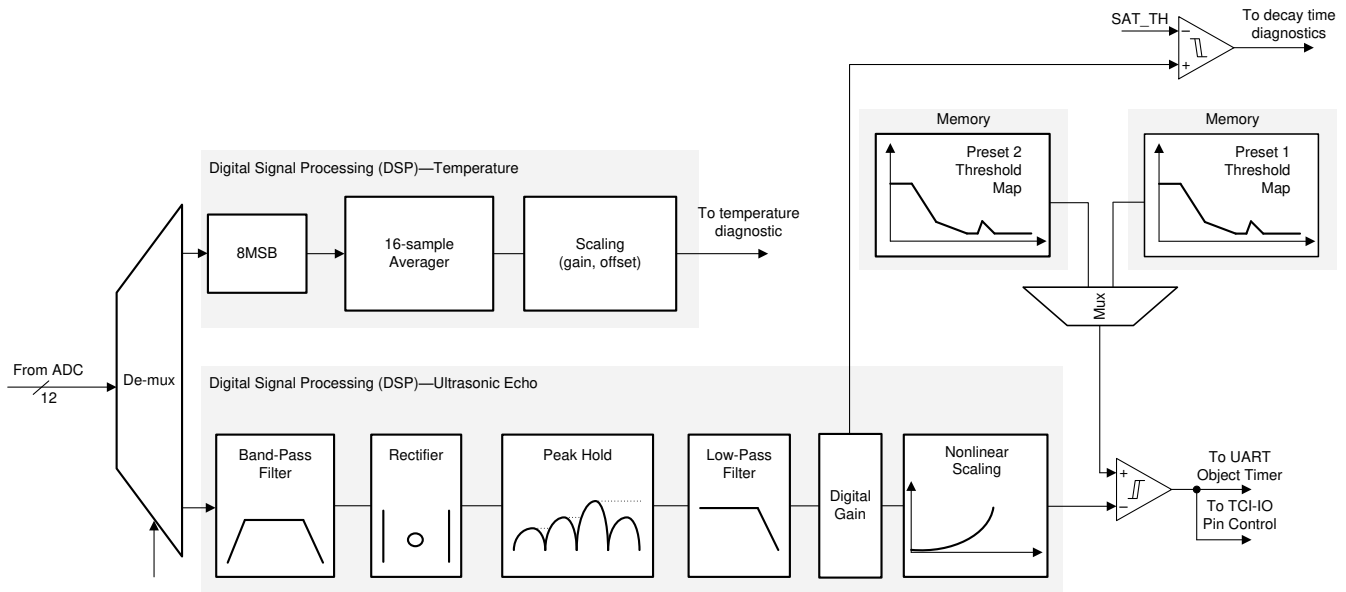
SAT_TH

To decay time diagnostics

Memory

Preset 2 Threshold Map

Memory

Preset 1 Threshold Map

Digital Signal Processing (DSP)—Temperature

8MSB

16-sample Averager

Scaling (gain, offset)

To temperature diagnostic

Mux

From ADC

12

De-mux

Digital Signal Processing (DSP)—Ultrasonic Echo

Band-Pass Filter

Rectifier

Peak Hold

Low-Pass Filter

Digital Gain

Nonlinear Scaling

To UART Object Timer

To TCI-IO Pin Control